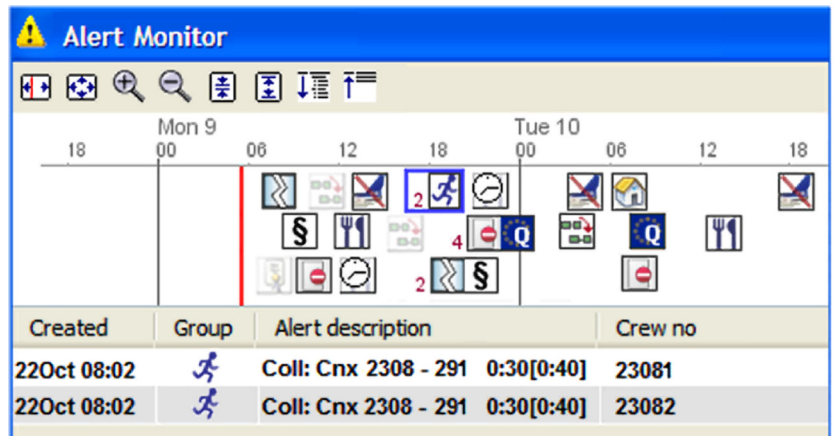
Alert Monitor

Mon 9
Tue 10
18 00 06 12 18 00 06 12 18

2
4
2

| Created | Group | Alert description | Crew no |
|---|---|---|---|
| 22Oct 08:02 | | Coll: Cnx 2308 - 291 0:30[0:40] | 23081 |
| 22Oct 08:02 | | Coll: Cnx 2308 - 291 0:30[0:40] | 23082 |